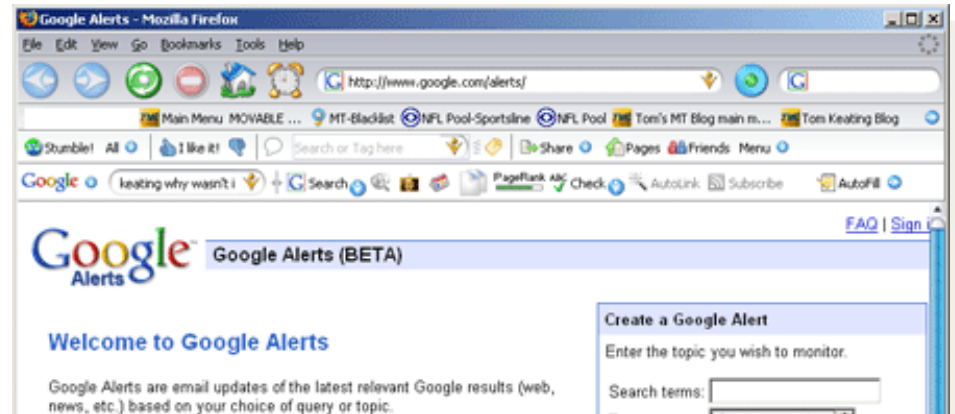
Google Alerts - Mozilla Firefox

File Edit View Go Bookmarks Tools Help

http://www.google.com/alerts/

Main Menu MOVABLE ... MT-Blacklist NFL Pool-Sportsline NFL Pool Tom's MT Blog main m... Tom Keating Blog

Stumble! All I like it! Search or Tag here Share Pages Friends Menu

Google keating why wasn't i Search PageRank Check AutoLink Subscribe AutoFill

FAQ | Sign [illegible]

Google Alerts

Google Alerts (BETA)

Create a Google Alert

Enter the topic you wish to monitor.

Search terms:

Welcome to Google Alerts

Google Alerts are email updates of the latest relevant Google results (web, news, etc.) based on your choice of query or topic.